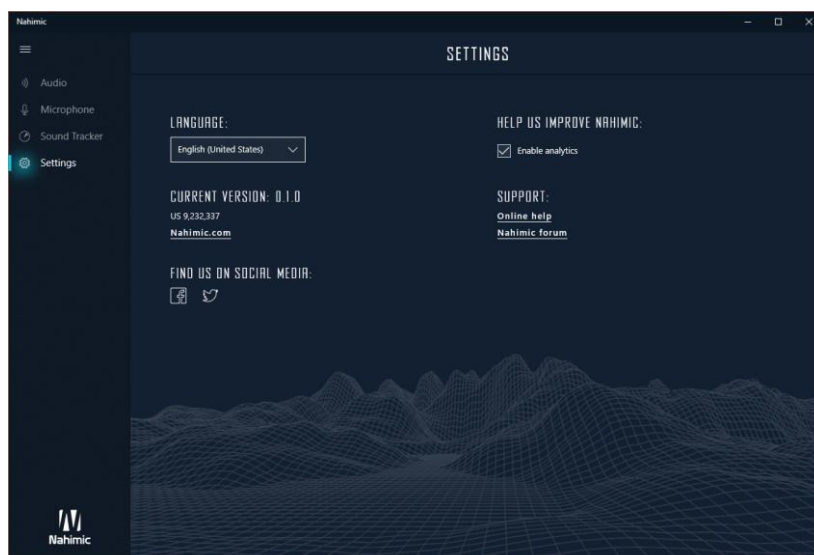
Nahimic

Audio
Microphone
Sound Tracker
Settings

SETTINGS

LANGUAGE:
English (United States)

CURRENT VERSION: 0.1.0
US 9,232,337
Nahimic.com

FIND US ON SOCIAL MEDIA:

HELP US IMPROVE NAHIMIC:
Enable analytics

SUPPORT:
Online help
Nahimic forum

Nahimic